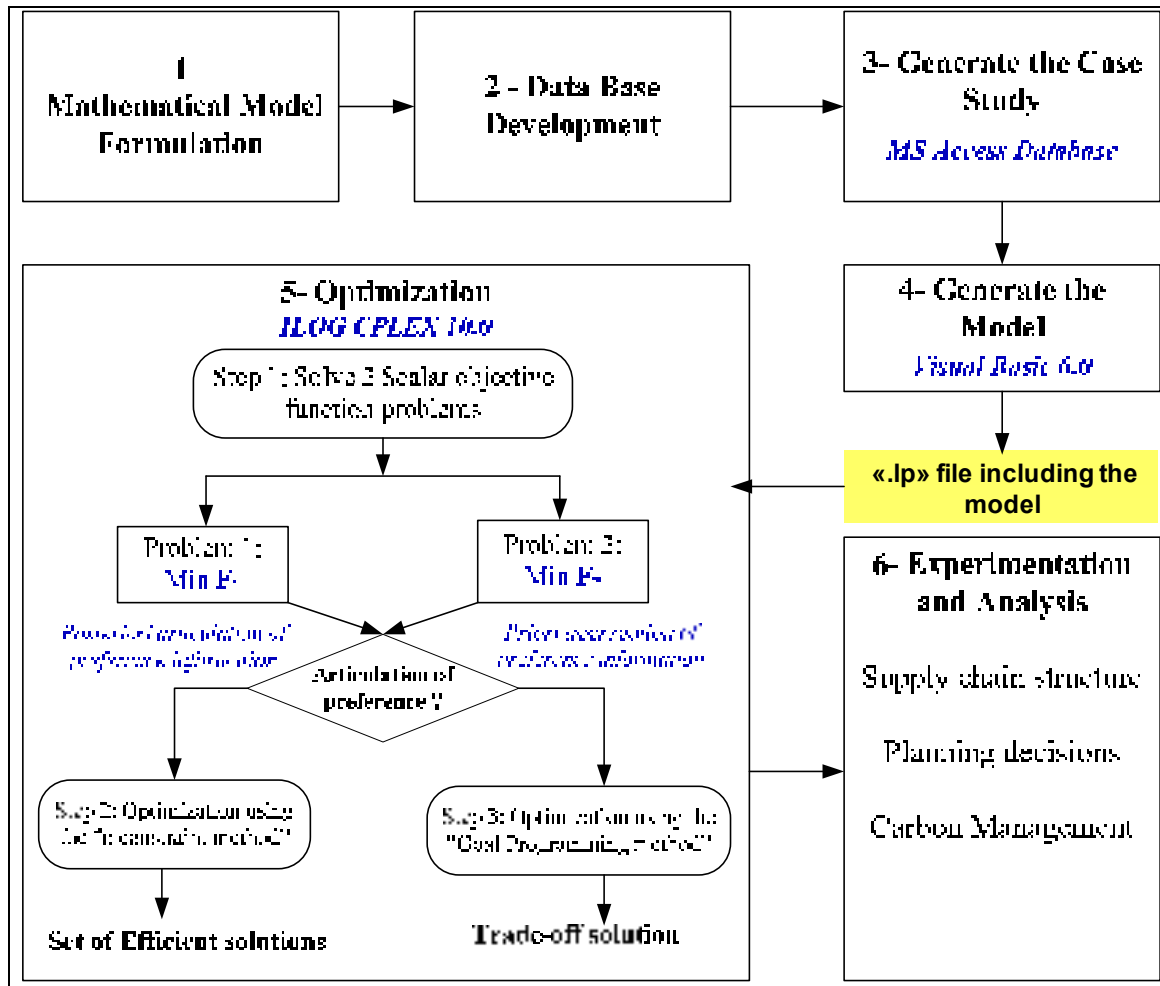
1
Mathematical Model Formulation

2 - Data Base Development

3- Generate the Case Study
MS Access Database

4- Generate the Model
Visual Basic 6.0

«.lp» file including the model

5- Optimization
ILOG CPLEX 10.0

Step 1: Solve 2 Scalar objective function problems

Problem 1:
Min F1

Problem 2:
Min F2

Posteriori articulation of preference information

Priori articulation of preference information

Articulation of preference ?

Step 2: Optimization using the "ε-constraint method"

Step 3: Optimization using the "Goal Programming method"

Set of Efficient solutions

Trade-off solution

6- Experimentation and Analysis

Supply chain structure

Planning decisions

Carbon Management